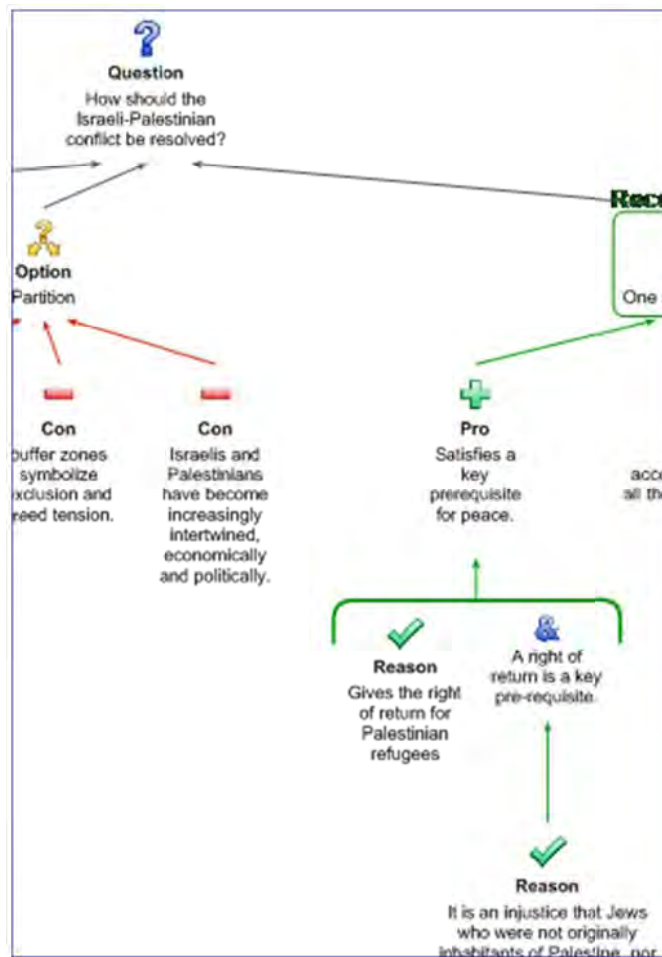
Question
How should the Israeli-Palestinian conflict be resolved?

Rec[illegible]

Option
Partition

One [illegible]

Con
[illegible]uffer zones symbolize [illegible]xclusion and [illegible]reed tension.

Con
Israelis and Palestinians have become increasingly intertwined, economically and politically.

Pro
Satisfies a key prerequisite for peace.

acc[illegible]
all th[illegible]

Reason
Gives the right of return for Palestinian refugees

A right of return is a key pre-requisite.

Reason
It is an injustice that Jews who were not originally inhabitants of Palestine, nor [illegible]